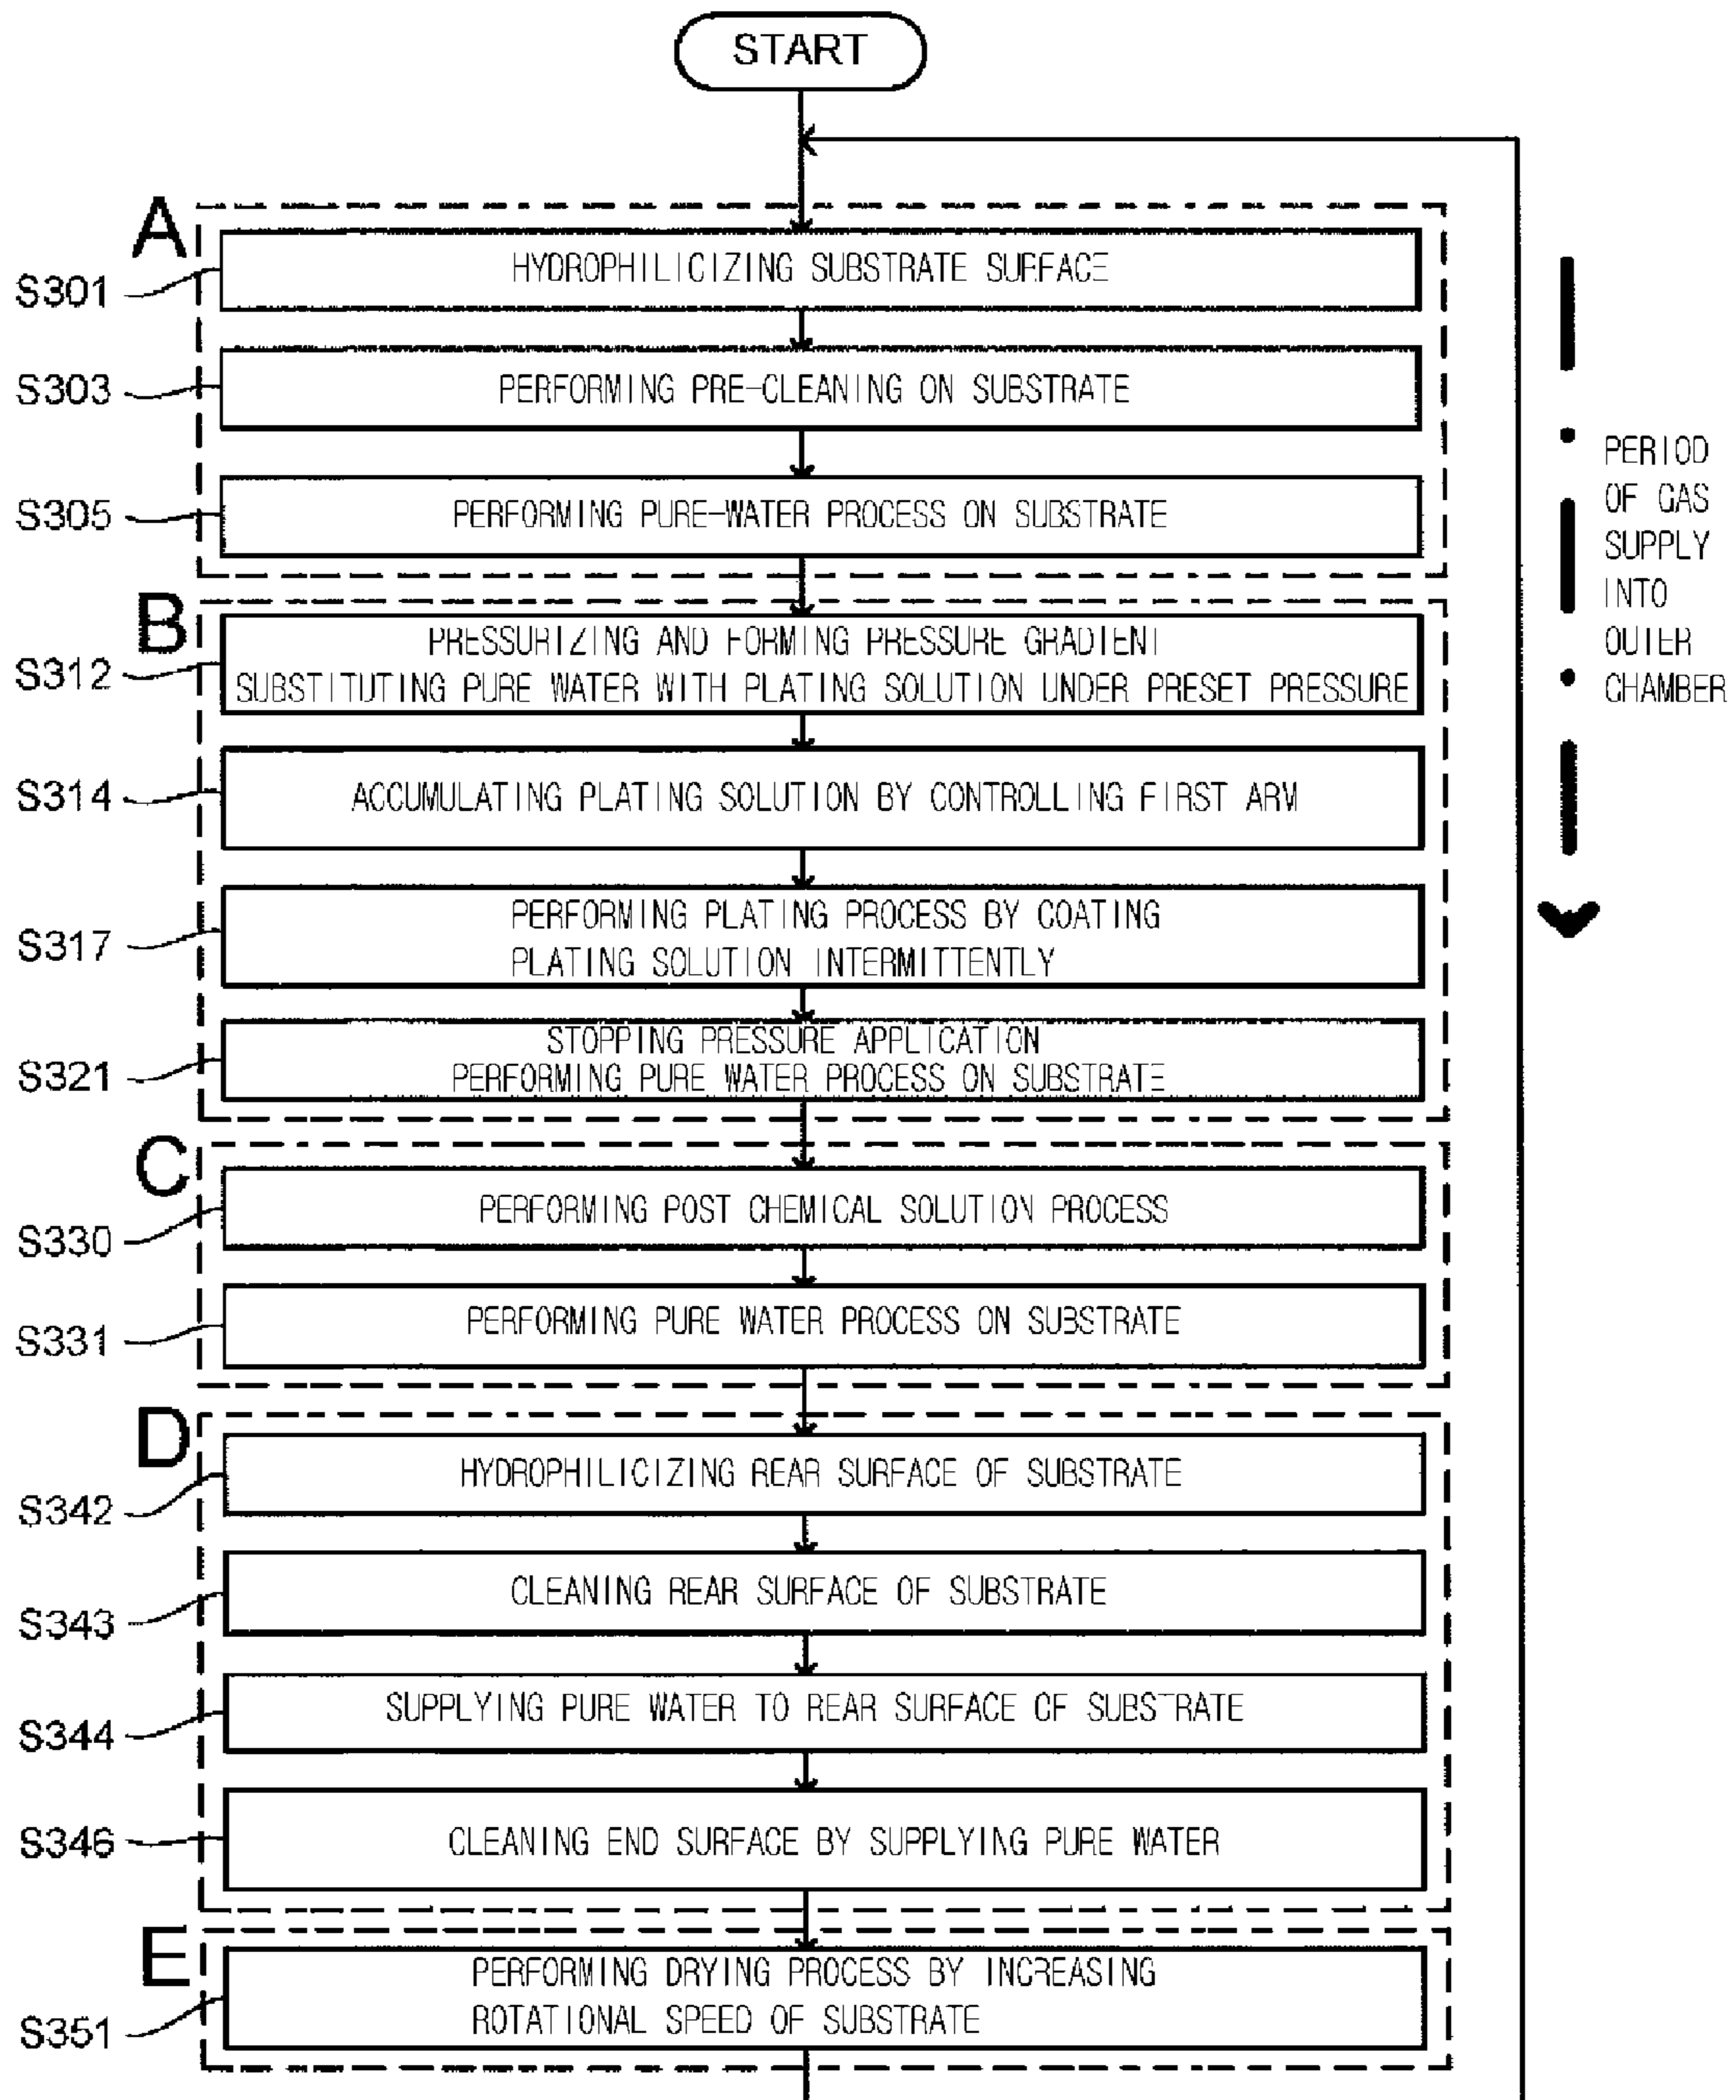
START

A

S301 HYDROPHILICIZING SUBSTRATE SURFACE

S303 PERFORMING PRE-CLEANING ON SUBSTRATE

S305 PERFORMING PURE-WATER PROCESS ON SUBSTRATE

B

S312 PRESSURIZING AND FORMING PRESSURE GRADIENT
SUBSTITUTING PURE WATER WITH PLATING SOLUTION UNDER PRESET PRESSURE

S314 ACCUMULATING PLATING SOLUTION BY CONTROLLING FIRST ARM

S317 PERFORMING PLATING PROCESS BY COATING PLATING SOLUTION INTERMITTENTLY

S321 STOPPING PRESSURE APPLICATION
PERFORMING PURE WATER PROCESS ON SUBSTRATE

C

S330 PERFORMING POST CHEMICAL SOLUTION PROCESS

S331 PERFORMING PURE WATER PROCESS ON SUBSTRATE

D

S342 HYDROPHILICIZING REAR SURFACE OF SUBSTRATE

S343 CLEANING REAR SURFACE OF SUBSTRATE

S344 SUPPLYING PURE WATER TO REAR SURFACE OF SUBSTRATE

S346 CLEANING END SURFACE BY SUPPLYING PURE WATER

E

S351 PERFORMING DRYING PROCESS BY INCREASING ROTATIONAL SPEED OF SUBSTRATE

PERIOD OF GAS SUPPLY INTO OUTER CHAMBER